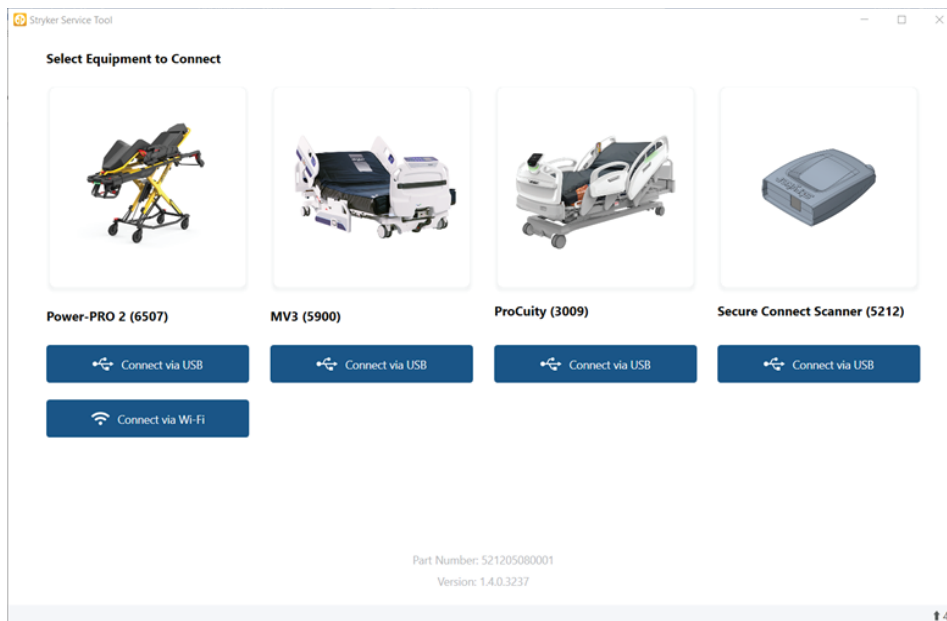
Stryker Service Tool

Select Equipment to Connect

Power-PRO 2 (6507)

Connect via USB

Connect via Wi-Fi

MV3 (5900)

Connect via USB

ProCuity (3009)

Connect via USB

Secure Connect Scanner (5212)

Connect via USB

Part Number: 521205080001

Version: 1.4.0.3237